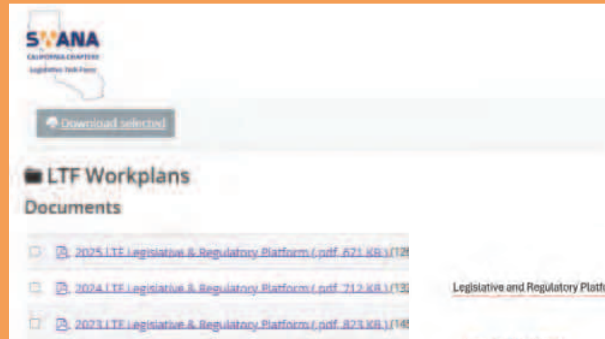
SWANA
CALIFORNIA CHAPTERS
Legislative Task Force

Download selected

LTF Workplans

Documents

2025 LTF Legislative & Regulatory Platform (.pdf, 621 KB) (12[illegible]

2024 LTF Legislative & Regulatory Platform (.pdf, 712 KB) (13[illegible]

2023 LTF Legislative & Regulatory Platform (.pdf, 823 KB) (14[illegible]

Legislative and Regulatory Platf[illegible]